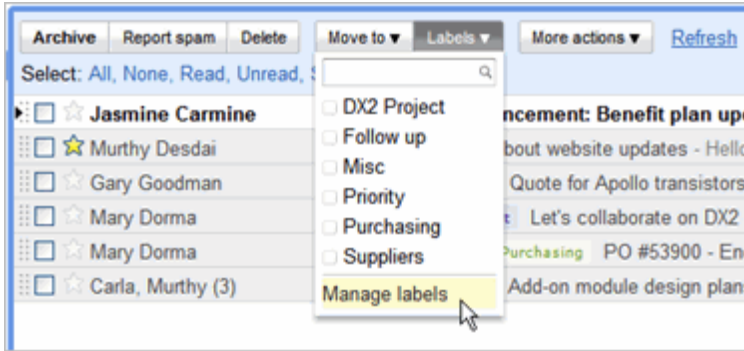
Archive Report spam Delete Move to ▾ Labels ▾ More actions ▾ Refresh

Select: All, None, Read, Unread, S

DX2 Project
Follow up
Misc
Priority
Purchasing
Suppliers
Manage labels

Jasmine Carmine
Murthy Desdai
Gary Goodman
Mary Dorma
Mary Dorma
Carla, Murthy (3)

ncement: Benefit plan up
bout website updates - Hello
Quote for Apollo transistors
t Let's collaborate on DX2
Purchasing PO #53900 - En
Add-on module design plan